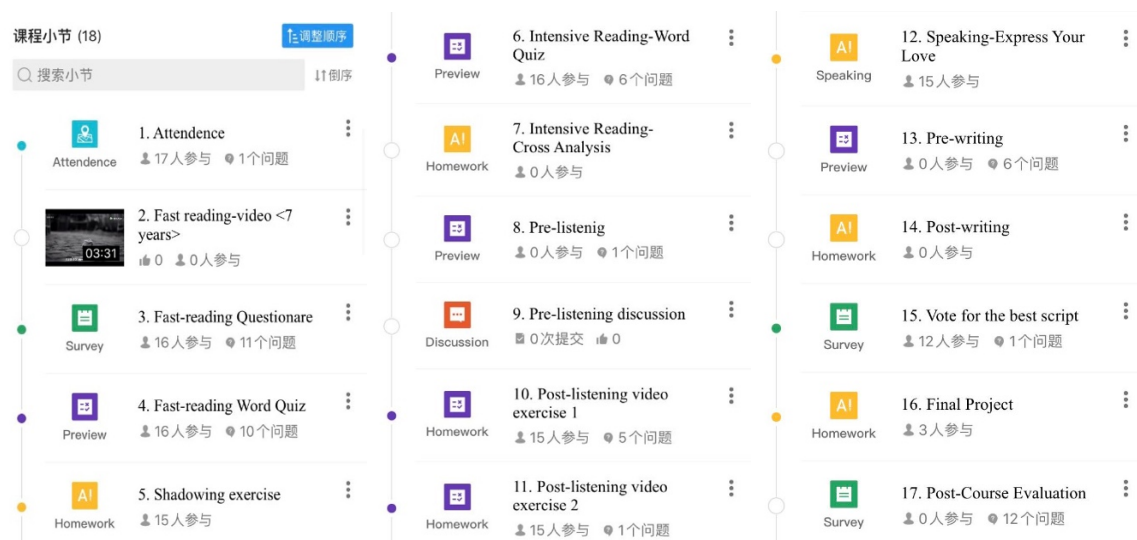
课程小节 (18)

调整顺序

搜索小节

倒序

Attendence
1. Attendence
17人参与 1个问题

03:31
2. Fast reading-video <7 years>
0 0人参与

Survey
3. Fast-reading Questionare
16人参与 11个问题

Preview
4. Fast-reading Word Quiz
16人参与 10个问题

A!
Homework
5. Shadowing exercise
15人参与

Preview
6. Intensive Reading-Word Quiz
16人参与 6个问题

A!
Homework
7. Intensive Reading-Cross Analysis
0人参与

Preview
8. Pre-listenig
0人参与 1个问题

Discussion
9. Pre-listening discussion
0次提交 0

Homework
10. Post-listening video exercise 1
15人参与 5个问题

Homework
11. Post-listening video exercise 2
15人参与 1个问题

A!
Speaking
12. Speaking-Express Your Love
15人参与

Preview
13. Pre-writing
0人参与 6个问题

A!
Homework
14. Post-writing
0人参与

Survey
15. Vote for the best script
12人参与 1个问题

A!
Homework
16. Final Project
3人参与

Survey
17. Post-Course Evaluation
0人参与 12个问题